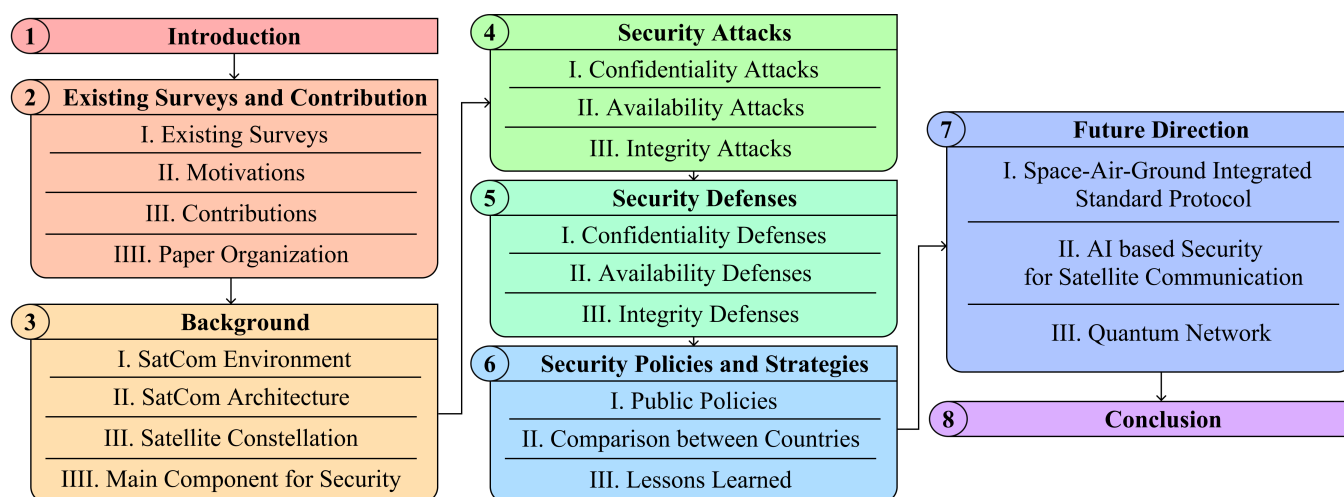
1 Introduction

2 Existing Surveys and Contribution
I. Existing Surveys
II. Motivations
III. Contributions
IIII. Paper Organization

3 Background
I. SatCom Environment
II. SatCom Architecture
III. Satellite Constellation
IIII. Main Component for Security

4 Security Attacks
I. Confidentiality Attacks
II. Availability Attacks
III. Integrity Attacks

5 Security Defenses
I. Confidentiality Defenses
II. Availability Defenses
III. Integrity Defenses

6 Security Policies and Strategies
I. Public Policies
II. Comparison between Countries
III. Lessons Learned

7 Future Direction
I. Space-Air-Ground Integrated Standard Protocol
II. AI based Security for Satellite Communication
III. Quantum Network

8 Conclusion